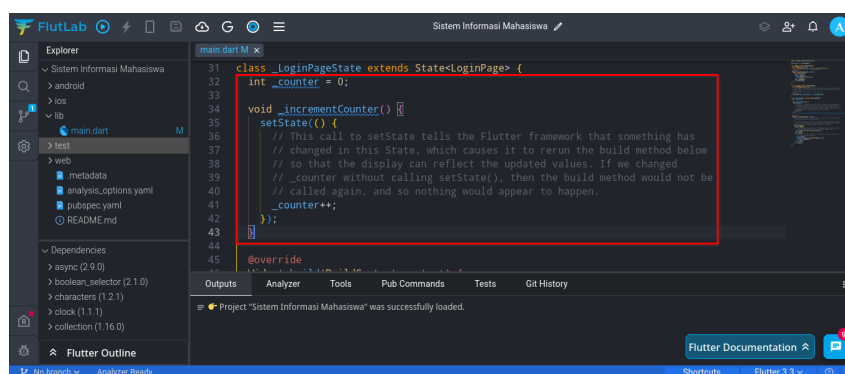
FlutLab G Sistem Informasi Mahasiswa

Explorer

Sistem Informasi Mahasiswa
android
ios
lib
main.dart M
test
web
.metadata
analysis_options.yaml
pubspec.yaml
README.md

Dependencies
async (2.9.0)
boolean_selector (2.1.0)
characters (1.2.1)
clock (1.1.1)
collection (1.16.0)

Flutter Outline

main.dart M ×

31 class _LoginPageState extends State<LoginPage> {
32   int _counter = 0;
33
34   void _incrementCounter() {
35     setState(() {
36       // This call to setState tells the Flutter framework that something has
37       // changed in this State, which causes it to rerun the build method below
38       // so that the display can reflect the updated values. If we changed
39       // _counter without calling setState(), then the build method would not be
40       // called again, and so nothing would appear to happen.
41       _counter++;
42     });
43   }
44
45   @override

Outputs Analyzer Tools Pub Commands Tests Git History

Project "Sistem Informasi Mahasiswa" was successfully loaded.

Flutter Documentation

No branch Analyzer Ready Shortcuts Flutter 3.3 ?